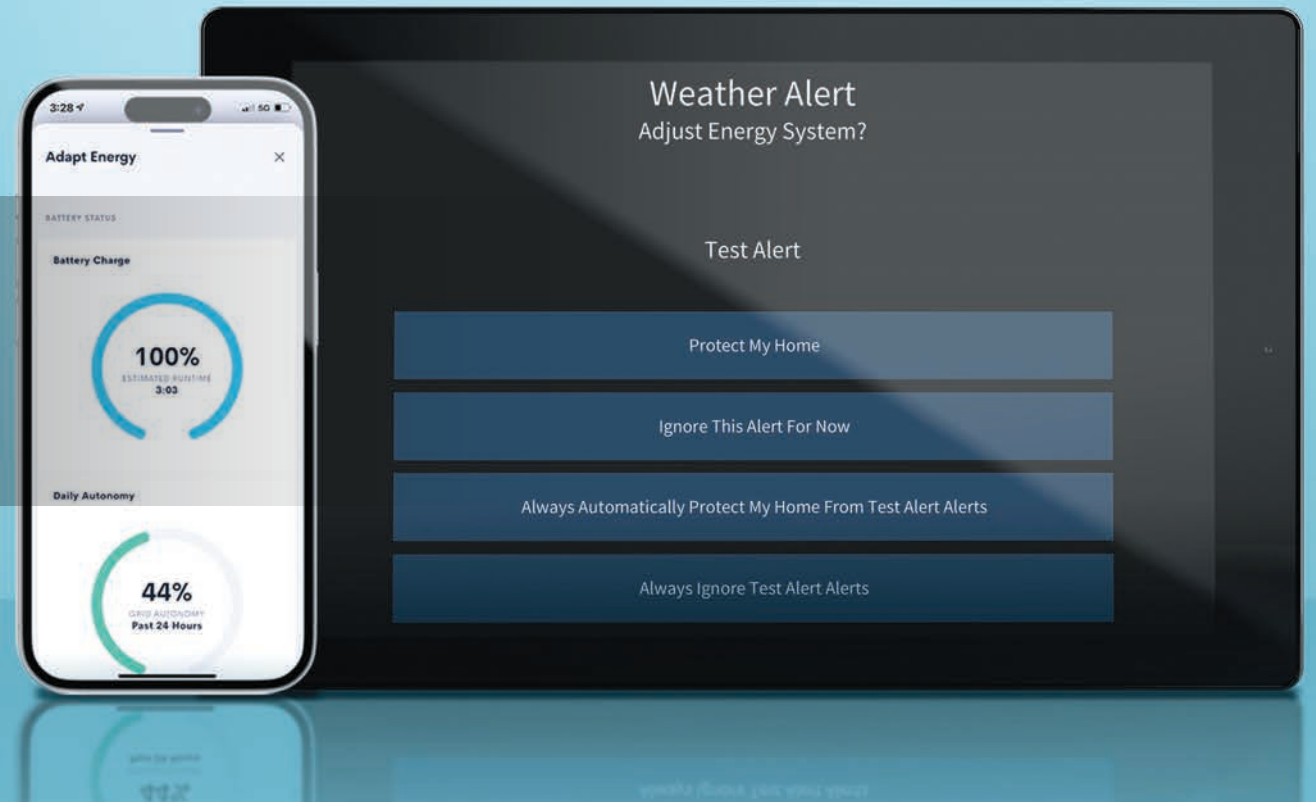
3:28
5G

Adapt Energy
×

BATTERY STATUS

Battery Charge

100%
ESTIMATED RUNTIME
3:03

Daily Autonomy

44%
GRID AUTONOMY
Past 24 Hours

Weather Alert
Adjust Energy System?

Test Alert

Protect My Home

Ignore This Alert For Now

Always Automatically Protect My Home From Test Alert Alerts

Always Ignore Test Alert Alerts